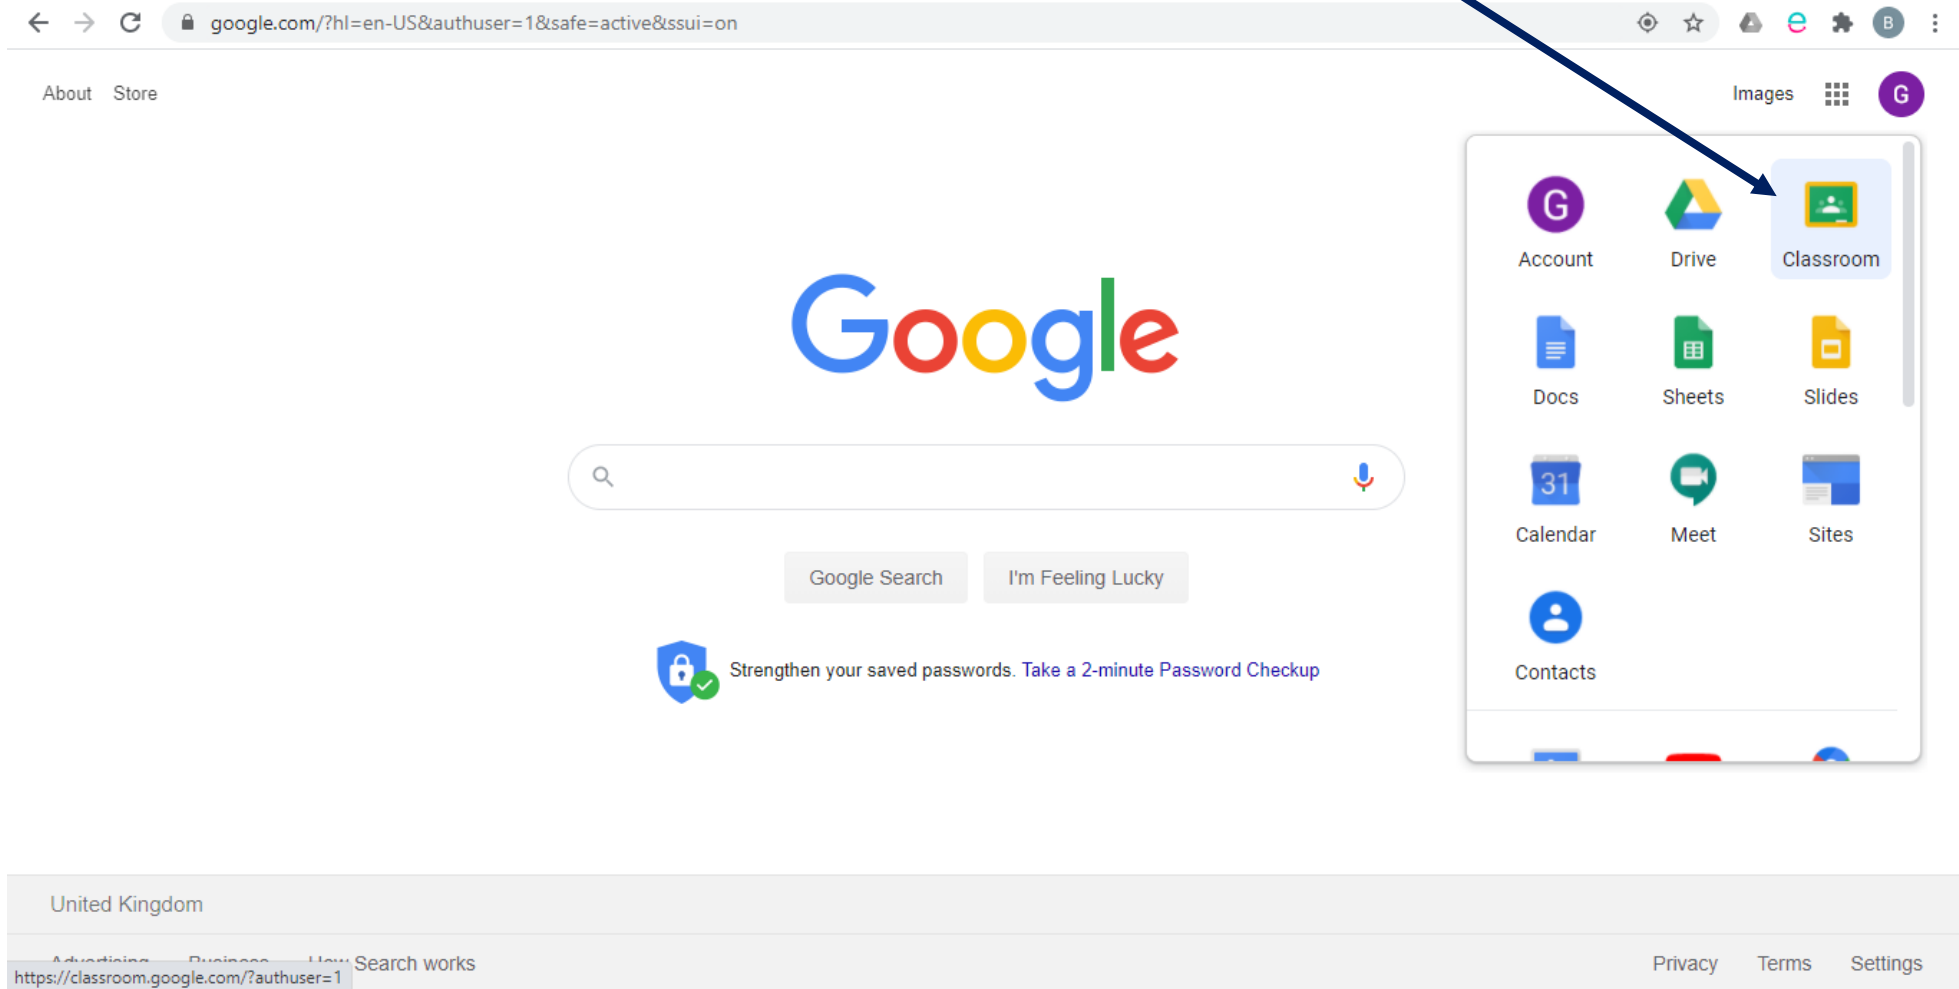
google.com/?hl=en-US&authuser=1&safe=active&ssui=on

B

About Store

Images

G

G

Account

Drive

Classroom

Docs

Sheets

Slides

31

Calendar

Meet

Sites

Contacts

Google

Google Search I'm Feeling Lucky

Strengthen your saved passwords. Take a 2-minute Password Checkup

United Kingdom

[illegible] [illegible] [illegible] Search works

https://classroom.google.com/?authuser=1

Privacy Terms Settings